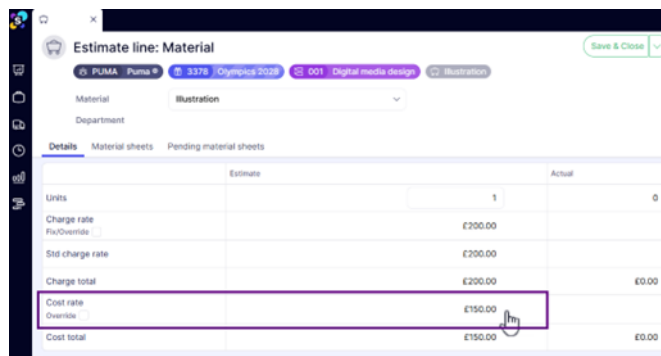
×

Estimate line: Material

Save & Close

PUMA Puma 3378 Olympics 2028 001 Digital media design Illustration

Material Illustration

Department

Details Material sheets Pending material sheets

| | Estimate | Actual |
|---|---|---|
| Units | 1 | 0 |
| Charge rate Fix/Override | £200.00 | |
| Std charge rate | £200.00 | |
| Charge total | £200.00 | £0.00 |
| Cost rate Override | £150.00 | |
| Cost total | £150.00 | £0.00 |